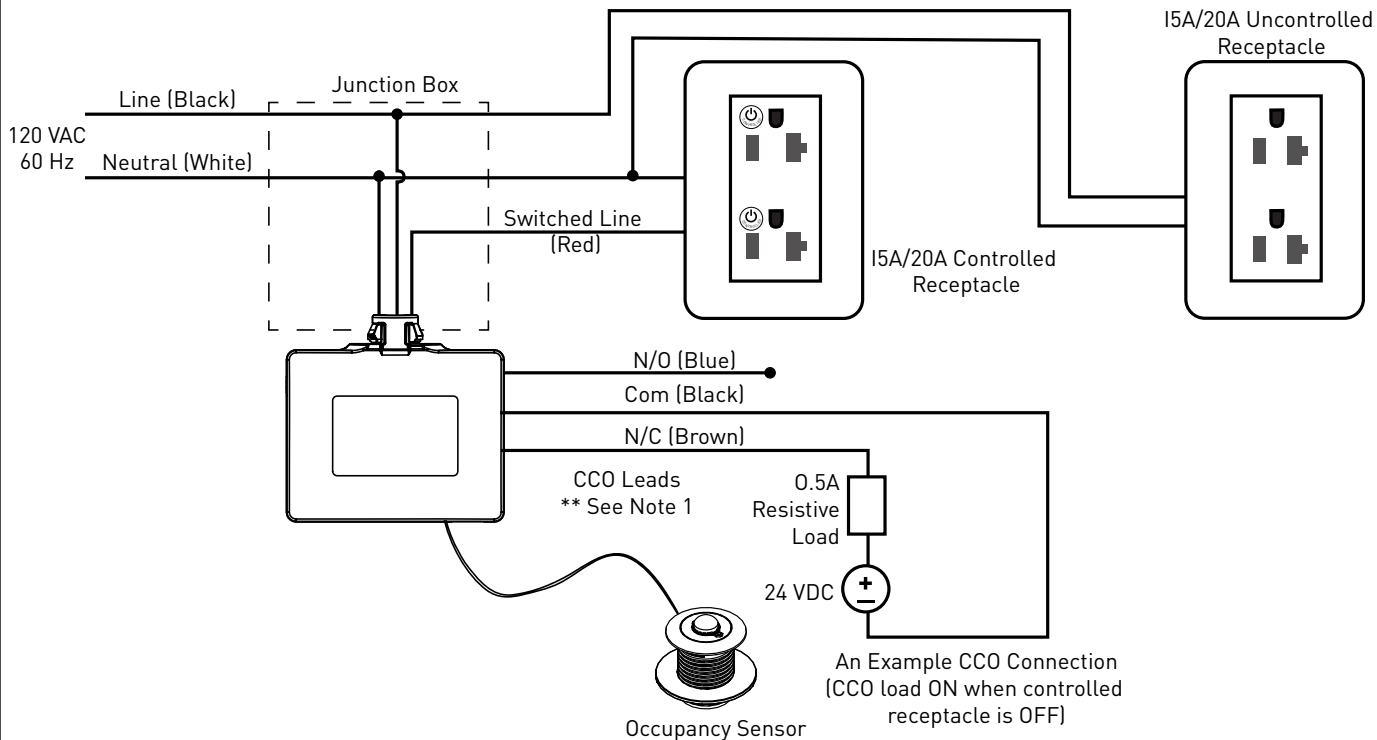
I5A/20A Uncontrolled Receptacle

Line (Black)

Junction Box

120 VAC
60 Hz

Neutral (White)

Switched Line (Red)

I5A/20A Controlled Receptacle

N/O (Blue)

Com (Black)

N/C (Brown)

CCO Leads
** See Note 1

0.5A Resistive Load

24 VDC

+
-

An Example CCO Connection (CCO load ON when controlled receptacle is OFF)

Occupancy Sensor